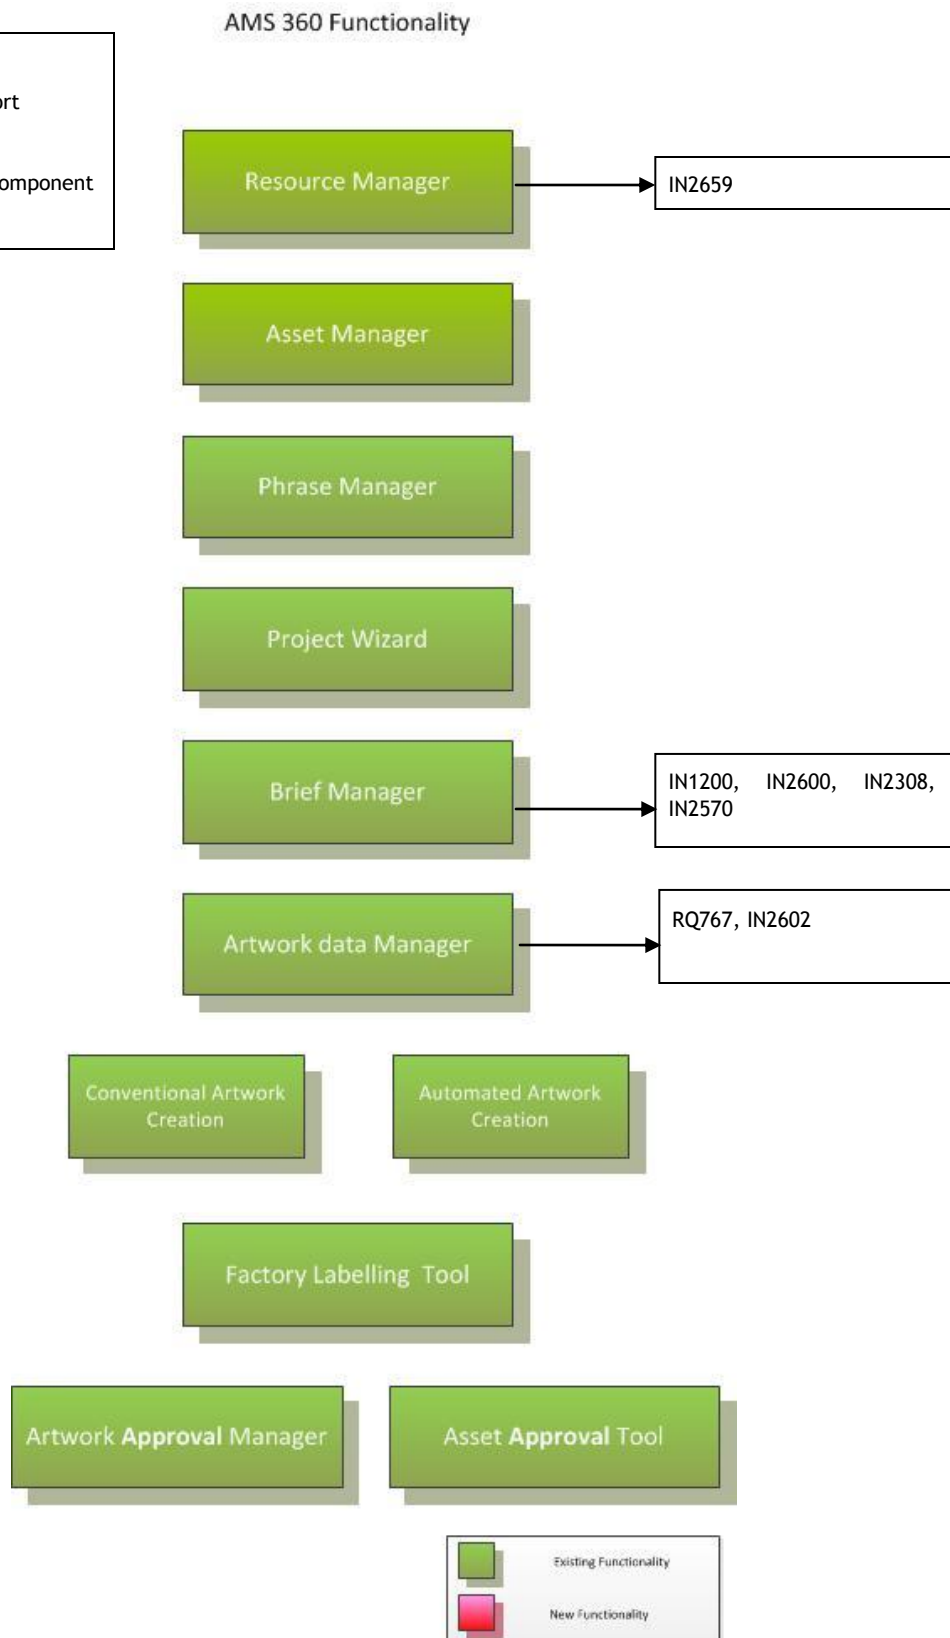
AMS 360 Functionality

ort

omponent

Resource Manager

IN2659

Asset Manager

Phrase Manager

Project Wizard

Brief Manager

IN1200, IN2600, IN2308, IN2570

Artwork data Manager

RQ767, IN2602

Conventional Artwork Creation

Automated Artwork Creation

Factory Labelling Tool

Artwork **Approval** Manager

Asset **Approval** Tool

Existing Functionality

New Functionality